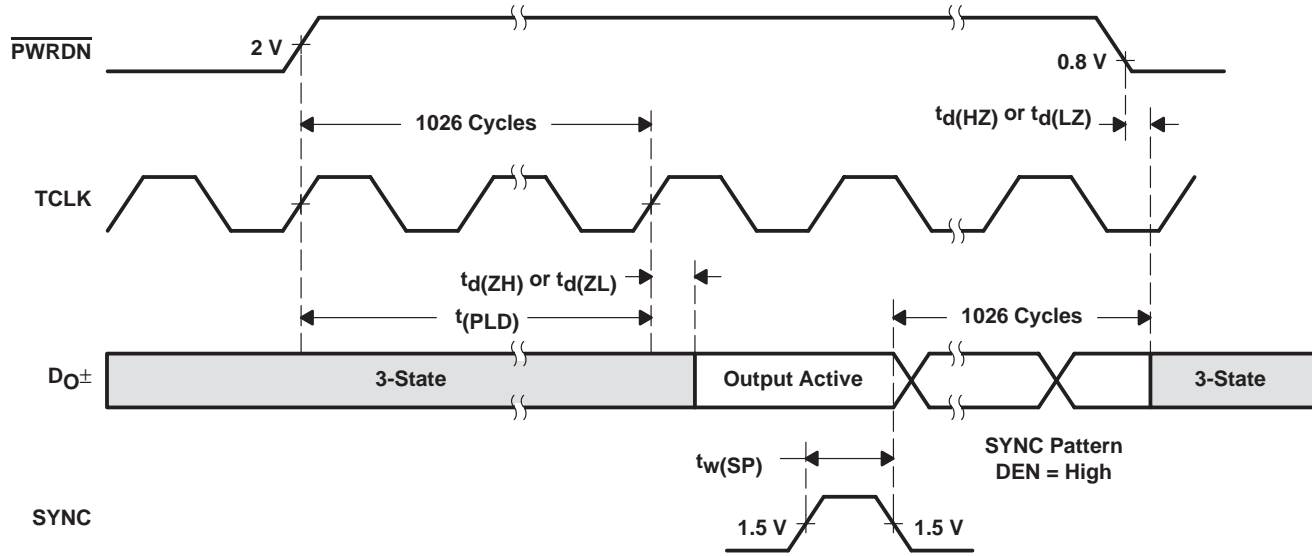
$\overline{\text{PWRDN}}$

2 V

0.8 V

1026 Cycles

$t_{d(HZ)}$ or $t_{d(LZ)}$

TCLK

$t_{d(ZH)}$ or $t_{d(ZL)}$

$t_{(PLD)}$

1026 Cycles

$D_O\pm$

3-State

Output Active

3-State

$t_{w(SP)}$

SYNC Pattern
DEN = High

SYNC

1.5 V

1.5 V